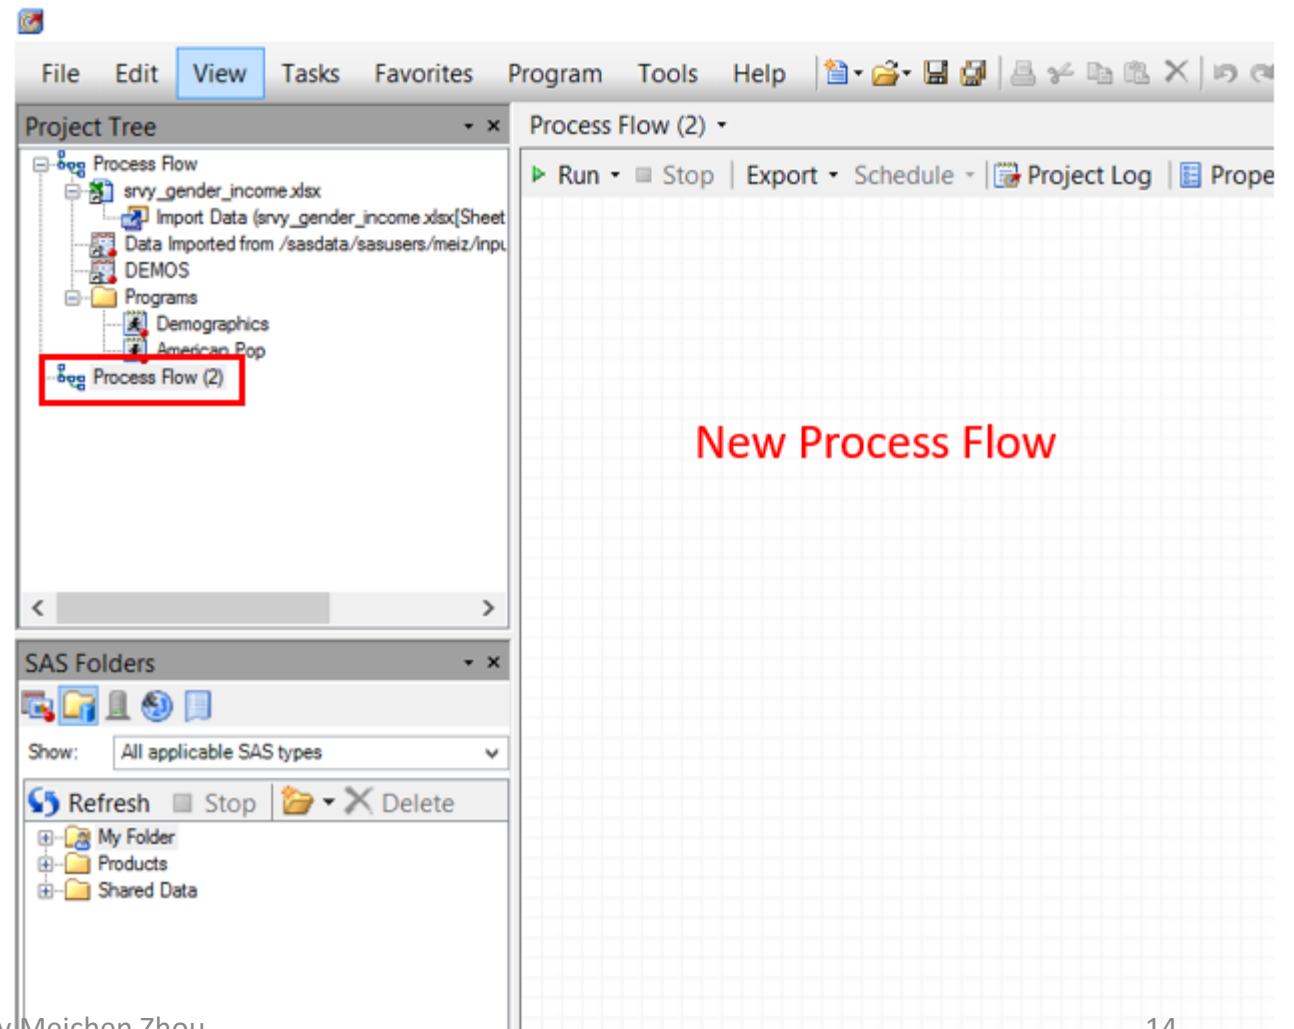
File Edit View Tasks Favorites Program Tools Help

Project Tree

Process Flow
srvy_gender_income.xlsx
Import Data (srvy_gender_income.xlsx[Sheet
Data Imported from /sasdata/sasusers/meiz/inpu
DEMOS
Programs
Demographics
American Pop
Process Flow (2)

SAS Folders

Show: All applicable SAS types

Refresh Stop Delete

My Folder
Products
Shared Data

Process Flow (2)

Run Stop Export Schedule Project Log Prope

New Process Flow

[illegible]Meichen Zhou

14